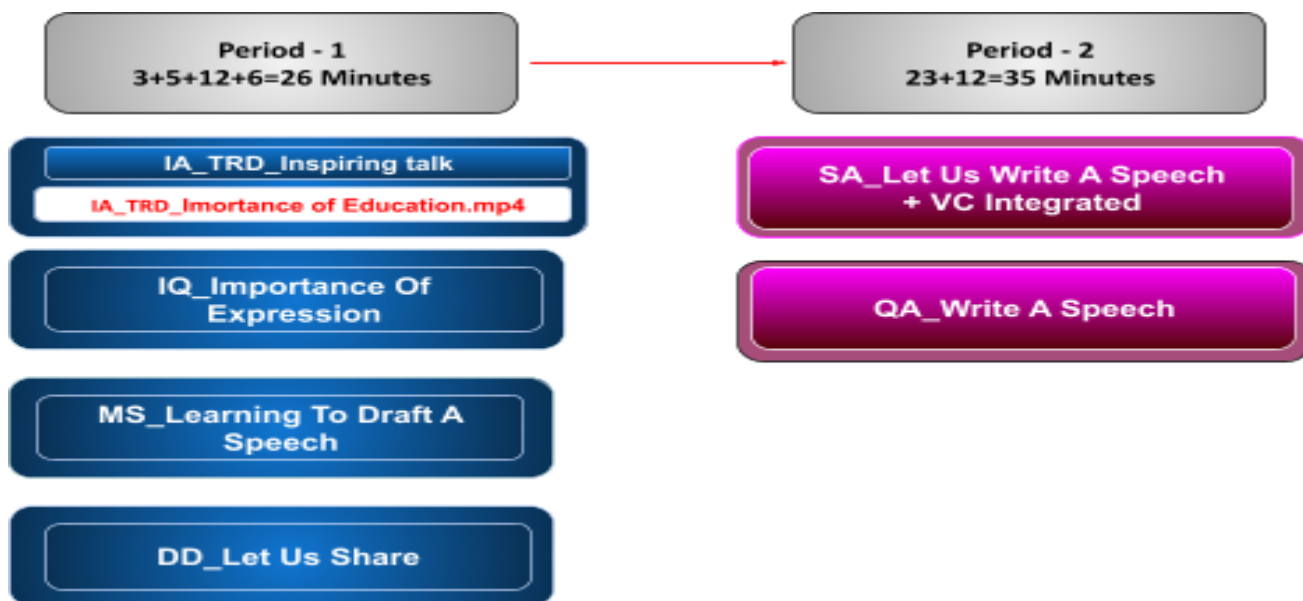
Period - 1
3+5+12+6=26 Minutes

IA_TRD_Inspiring talk

IA_TRD_Imortance of Education.mp4

IQ_Importance Of Expression

MS_Learning To Draft A Speech

DD_Let Us Share

Period - 2
23+12=35 Minutes

SA_Let Us Write A Speech + VC Integrated

QA_Write A Speech